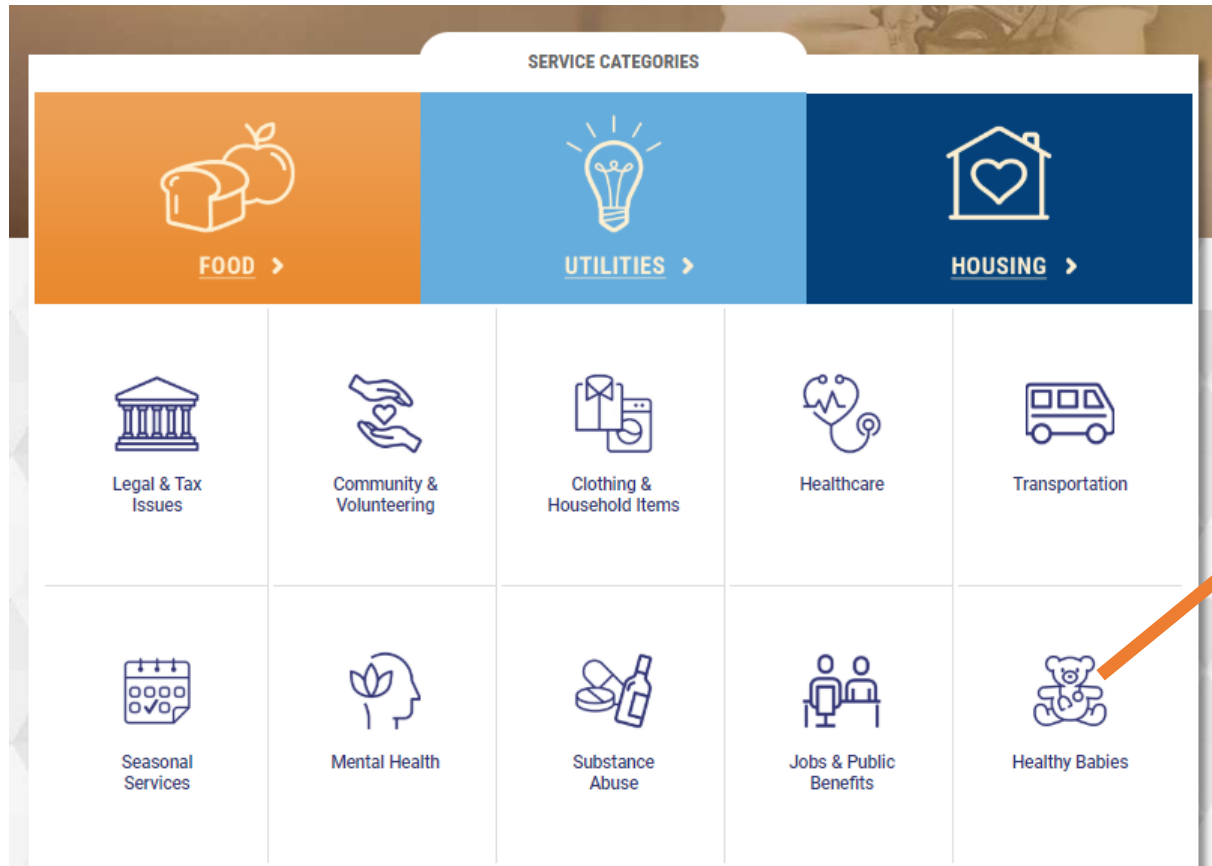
SERVICE CATEGORIES

FOOD >

UTILITIES >

HOUSING >

Legal & Tax Issues

Community & Volunteering

Clothing & Household Items

Healthcare

Transportation

Seasonal Services

Mental Health

Substance Abuse

Jobs & Public Benefits

Healthy Babies